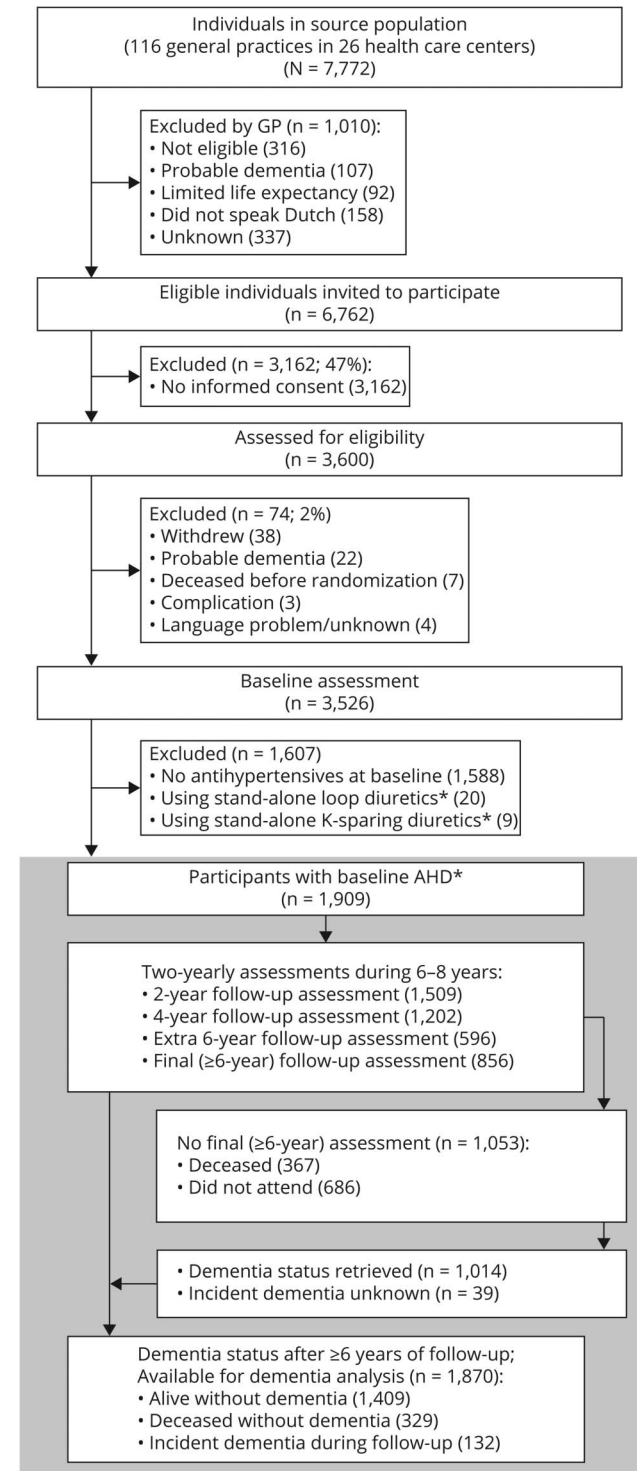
Individuals in source population
(116 general practices in 26 health care centers)
(N = 7,772)

Excluded by GP (n = 1,010):
• Not eligible (316)
• Probable dementia (107)
• Limited life expectancy (92)
• Did not speak Dutch (158)
• Unknown (337)

Eligible individuals invited to participate
(n = 6,762)

Excluded (n = 3,162; 47%):
• No informed consent (3,162)

Assessed for eligibility
(n = 3,600)

Excluded (n = 74; 2%)
• Withdrew (38)
• Probable dementia (22)
• Deceased before randomization (7)
• Complication (3)
• Language problem/unknown (4)

Baseline assessment
(n = 3,526)

Excluded (n = 1,607)
• No antihypertensives at baseline (1,588)
• Using stand-alone loop diuretics* (20)
• Using stand-alone K-sparing diuretics* (9)

Participants with baseline AHD*
(n = 1,909)

Two-yearly assessments during 6–8 years:
• 2-year follow-up assessment (1,509)
• 4-year follow-up assessment (1,202)
• Extra 6-year follow-up assessment (596)
• Final (≥6-year) follow-up assessment (856)

No final (≥6-year) assessment (n = 1,053):
• Deceased (367)
• Did not attend (686)

• Dementia status retrieved (n = 1,014)
• Incident dementia unknown (n = 39)

Dementia status after ≥6 years of follow-up;
Available for dementia analysis (n = 1,870):
• Alive without dementia (1,409)
• Deceased without dementia (329)
• Incident dementia during follow-up (132)